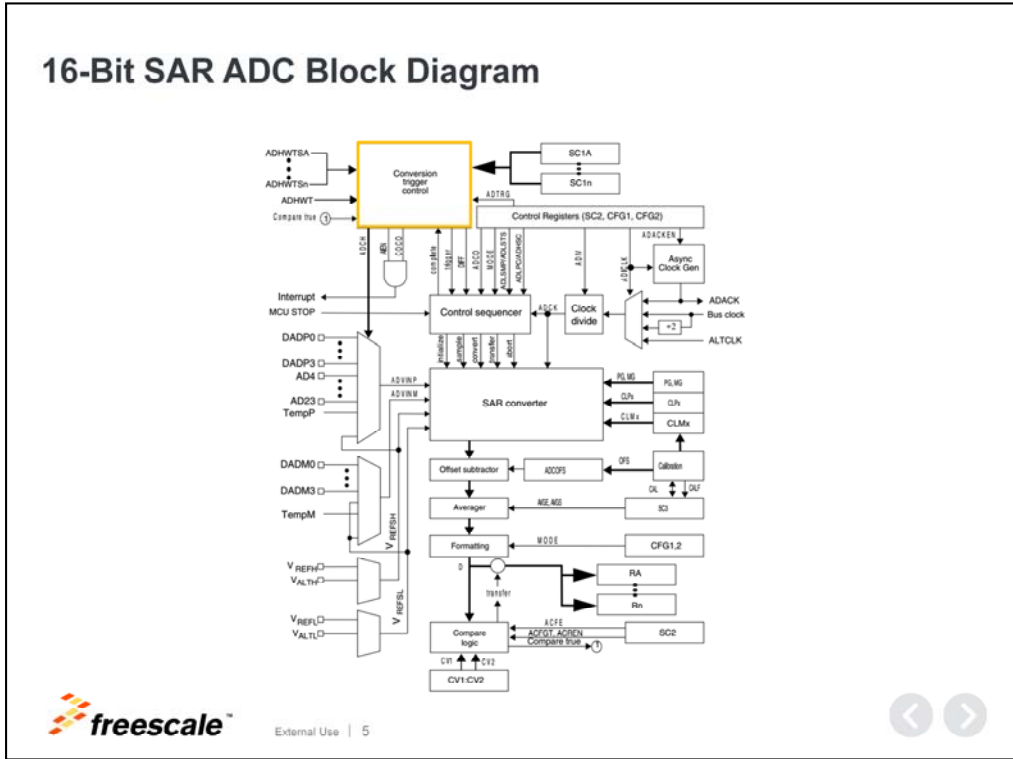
16-Bit SAR ADC Block Diagram

ADHWTSA
ADHWTSn
ADHWT
Compare true ①
Conversion trigger control
SC1A
SC1n
ADTRG
Control Registers (SC2, CFG1, CFG2)
ADCH
MEN
COCO
complete
16bit
DIFF
ADCO
MODE
ADLSMP/ADLSTS
ADLPC/ADHSC
ADIV
ADICLK
ADACKEN
Async Clock Gen
Interrupt
MCU STOP
Control sequencer
ADCK
Clock divide
ADACK
Bus clock
÷2
ALTCLK
DADP0
DADP3
AD4
AD23
TempP
initialize
sample
convert
transfer
abort
ADVINP
ADVINM
SAR converter
PG, MG
PG, MG
CLPx
CLPx
CLMx
CLMx
DADM0
DADM3
TempM
$V_{REFSH}$
Offset subtractor
ADCOFS
OFS
Calibration
CAL
CALF
Averager
AVGE, AVGS
SC3
Formatting
MODE
CFG1,2
$V_{REFH}$
$V_{ALTH}$
D
RA
Rn
transfer
$V_{REFL}$
$V_{ALTL}$
$V_{REFSL}$
Compare logic
ACFE
ACFGT, ACREN
Compare true ①
SC2
CV1
CV2
CV1:CV2

freescale™
External Use | 5